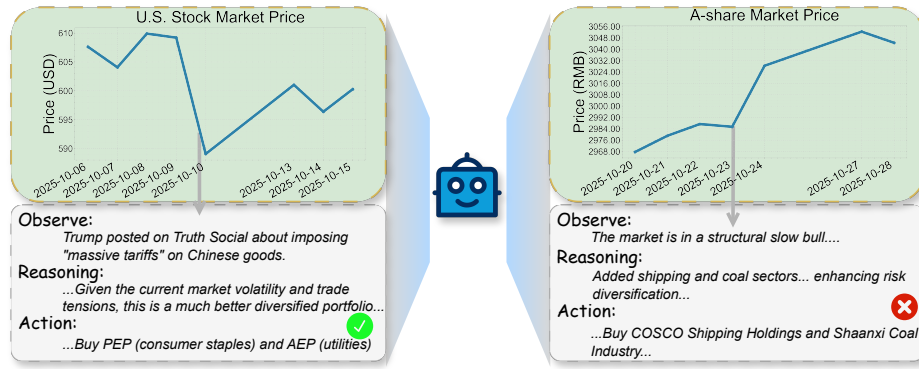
U.S. Stock Market Price

Price (USD)

610
605
600
595
590

2025-10-06
2025-10-07
2025-10-08
2025-10-09
2025-10-10
2025-10-13
2025-10-14
2025-10-15

Observe:
Trump posted on Truth Social about imposing "massive tariffs" on Chinese goods.
Reasoning:
...Given the current market volatility and trade tensions, this is a much better diversified portfolio...
Action:
...Buy PEP (consumer staples) and AEP (utilities)

A-share Market Price

Price (RMB)

3056.00
3048.00
3040.00
3032.00
3024.00
3016.00
3008.00
3000.00
2992.00
2984.00
2976.00
2968.00

2025-10-20
2025-10-21
2025-10-22
2025-10-23
2025-10-24
2025-10-27
2025-10-28

Observe:
The market is in a structural slow bull....
Reasoning:
Added shipping and coal sectors... enhancing risk diversification...
Action:
...Buy COSCO Shipping Holdings and Shaanxi Coal Industry...